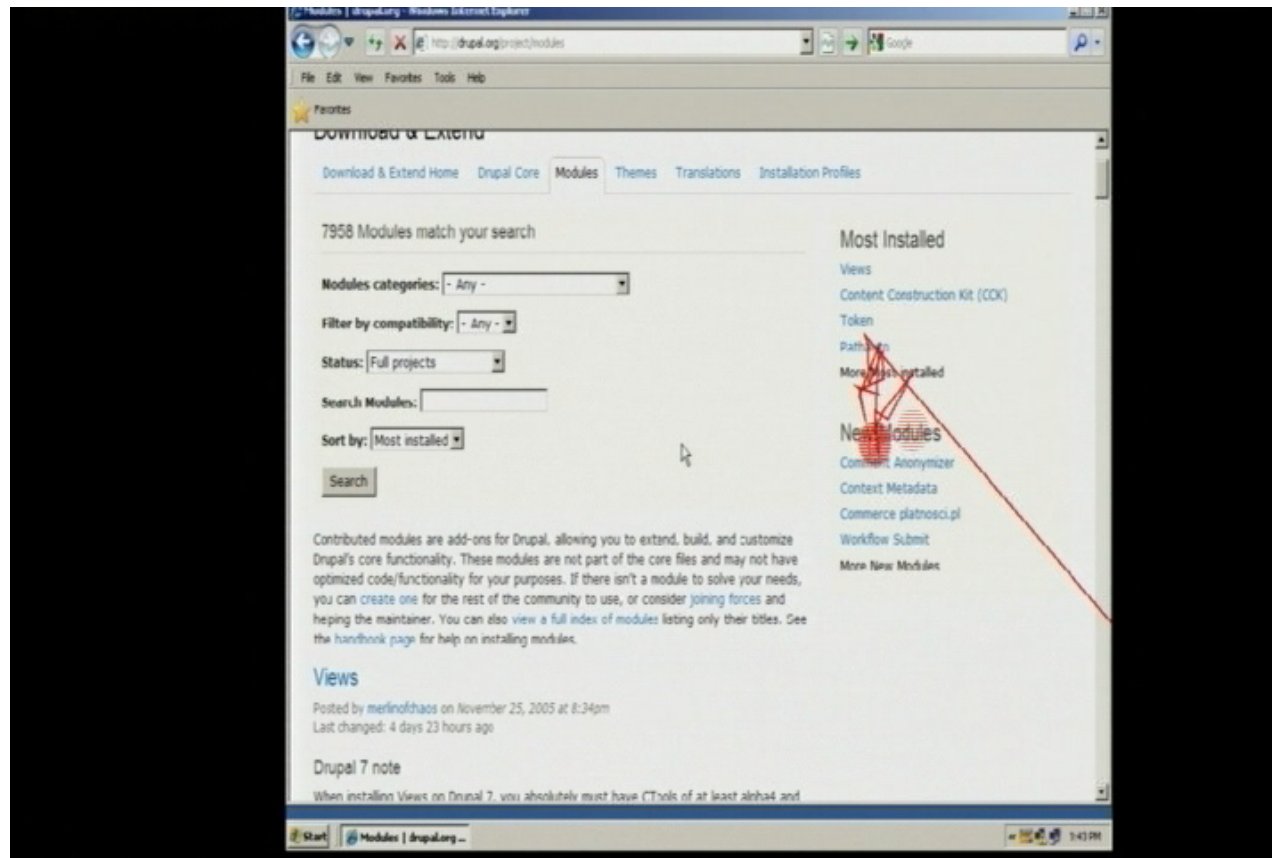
Modules | drupal.org - Windows Internet Explorer

http://drupal.org/project/modules

Google

File Edit View Favorites Tools Help

Favorites

Download & Extend

Download & Extend Home Drupal Core Modules Themes Translations Installation Profiles

7958 Modules match your search

Modules categories: - Any -

Filter by compatibility: - Any -

Status: Full projects

Search Modules:

Sort by: Most installed

Search

Contributed modules are add-ons for Drupal, allowing you to extend, build, and customize Drupal's core functionality. These modules are not part of the core files and may not have optimized code/functionality for your purposes. If there isn't a module to solve your needs, you can create one for the rest of the community to use, or consider joining forces and helping the maintainer. You can also view a full index of modules listing only their titles. See the handbook page for help on installing modules.

Views

Posted by merlinofchaos on November 25, 2005 at 8:34pm
Last changed: 4 days 23 hours ago

Drupal 7 note

When installing Views on Drupal 7, you absolutely must have CTools of at least alpha4 and

Most Installed

Views
Content Construction Kit (CCK)
Token
Pathauto
More Most installed

New Modules

Comment Anonymizer
Context Metadata
Commerce platnosci.pl
Workflow Submit
More New Modules

Start Modules | drupal.org ...

5:43 PM